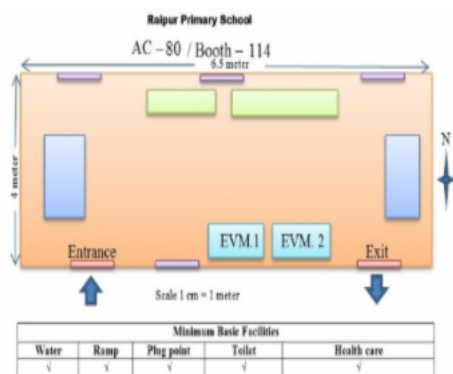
Raipur Primary School

AC – 80 / Booth – 114

6.5 meter

4 meter

N

Entrance

EVM.1

EVM. 2

Exit

Scale 1 cm = 1 meter

| Minimum Basic Facilities | | | | |
|---|---|---|---|---|
| Water | Ramp | Plug point | Toilet | Health care |
| √ | √ | √ | √ | √ |